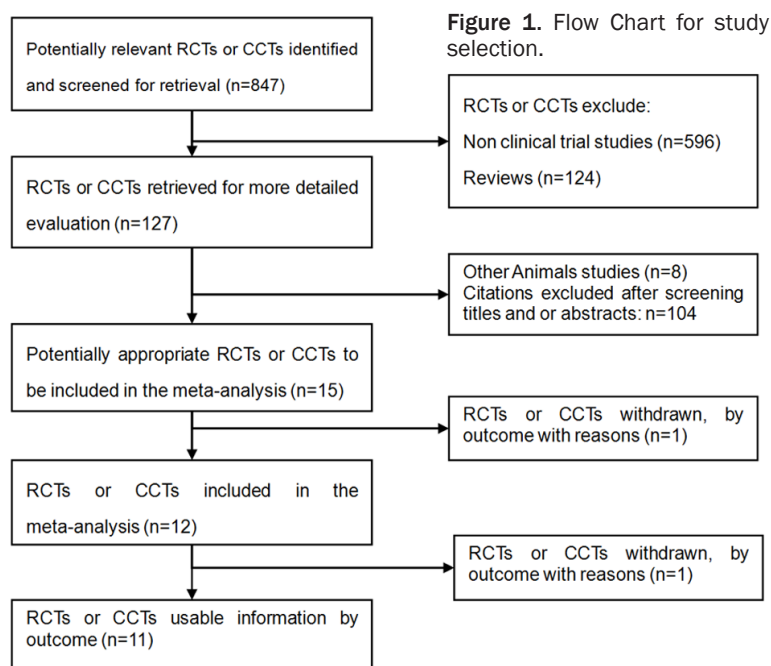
Figure 1. Flow Chart for study selection.

Potentially relevant RCTs or CCTs identified and screened for retrieval (n=847)

RCTs or CCTs exclude:
Non clinical trial studies (n=596)
Reviews (n=124)

RCTs or CCTs retrieved for more detailed evaluation (n=127)

Other Animals studies (n=8)
Citations excluded after screening titles and or abstracts: n=104

Potentially appropriate RCTs or CCTs to be included in the meta-analysis (n=15)

RCTs or CCTs withdrawn, by outcome with reasons (n=1)

RCTs or CCTs included in the meta-analysis (n=12)

RCTs or CCTs withdrawn, by outcome with reasons (n=1)

RCTs or CCTs usable information by outcome (n=11)